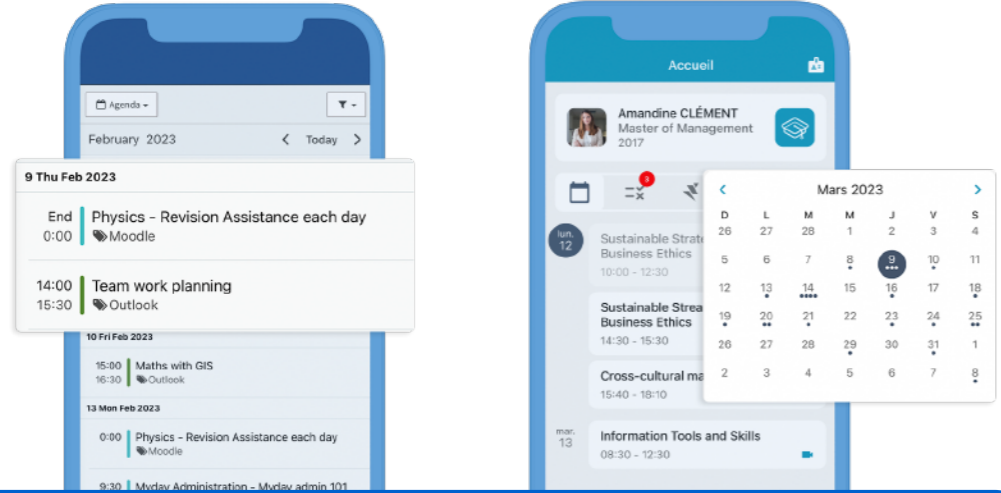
Agenda ▾

February 2023 Today

9 Thu Feb 2023

End 0:00 Physics - Revision Assistance each day
Moodle

14:00 15:30 Team work planning
Outlook

10 Fri Feb 2023

15:00 16:30 Maths with GIS
Outlook

13 Mon Feb 2023

0:00 Physics - Revision Assistance each day
Moodle

9:30 Myday Administration - Myday admin 101

Accueil

Amandine CLÉMENT
Master of Management
2017

9

lun. 12

Sustainable Strat
Business Ethics
10:00 - 12:30

Sustainable Strat
Business Ethics
14:30 - 15:30

Cross-cultural ma
15:40 - 18:10

mar. 13

Information Tools and Skills
08:30 - 12:30

Mars 2023

| D | L | M | M | J | V | S |
|---|---|---|---|---|---|---|
| 26 | 27 | 28 | 1 | 2 | 3 | 4 |
| 5 | 6 | 7 | 8 | 9 | 10 | 11 |
| 12 | 13 | 14 | 15 | 16 | 17 | 18 |
| 19 | 20 | 21 | 22 | 23 | 24 | 25 |
| 26 | 27 | 28 | 29 | 30 | 31 | 1 |
| 2 | 3 | 4 | 5 | 6 | 7 | 8 |